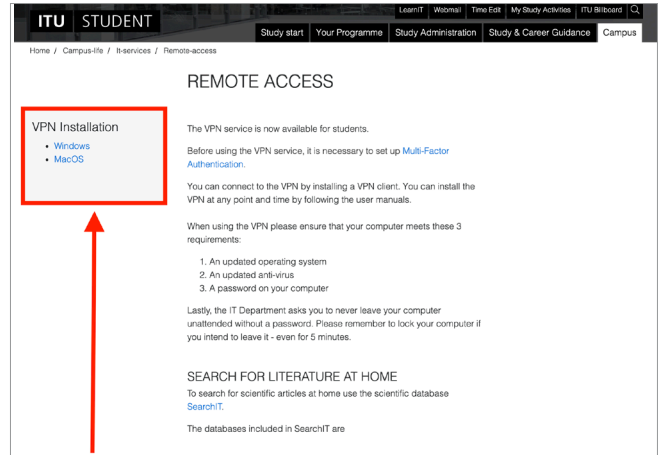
ITU | STUDENT

LearnIT | Webmail | Time Edit | My Study Activities | ITU Billboard

Study start | Your Programme | Study Administration | Study & Career Guidance | Campus

Home / Campus-life / It-services / Remote-access

REMOTE ACCESS

VPN Installation

- Windows
- MacOS

The VPN service is now available for students.

Before using the VPN service, it is necessary to set up Multi-Factor Authentication.

You can connect to the VPN by installing a VPN client. You can install the VPN at any point and time by following the user manuals.

When using the VPN please ensure that your computer meets these 3 requirements:

1. An updated operating system
2. An updated anti-virus
3. A password on your computer

Lastly, the IT Department asks you to never leave your computer unattended without a password. Please remember to lock your computer if you intend to leave it - even for 5 minutes.

SEARCH FOR LITERATURE AT HOME

To search for scientific articles at home use the scientific database SearchIT.

The databases included in SearchIT are